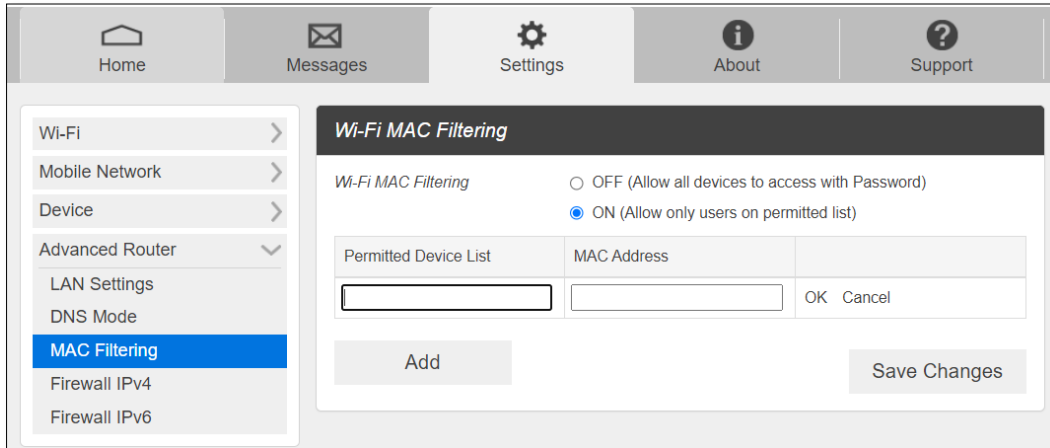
Home
Messages
Settings
About
Support

Wi-Fi
Mobile Network
Device
Advanced Router
LAN Settings
DNS Mode
MAC Filtering
Firewall IPv4
Firewall IPv6

Wi-Fi MAC Filtering

Wi-Fi MAC Filtering
OFF (Allow all devices to access with Password)
ON (Allow only users on permitted list)

| Permitted Device List | MAC Address | |
|---|---|---|
| | | OK Cancel |

Add
Save Changes